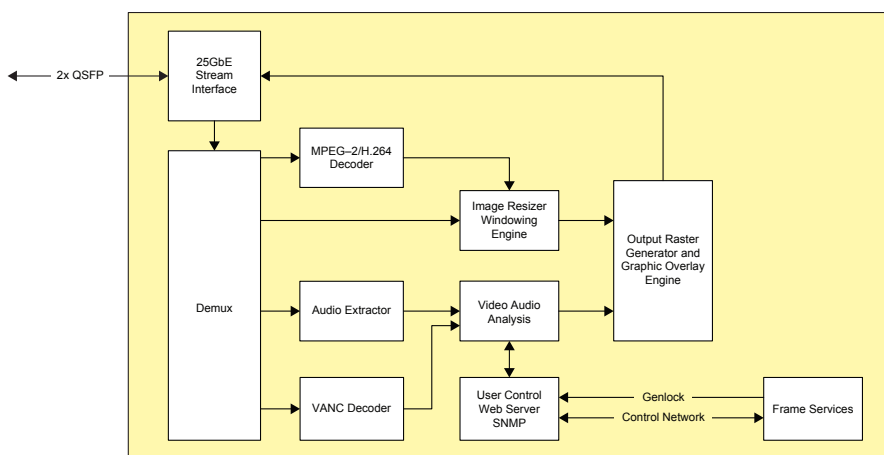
2x QSFP

25GbE Stream Interface

Demux

MPEG–2/H.264 Decoder

Image Resizer Windowing Engine

Output Raster Generator and Graphic Overlay Engine

Audio Extractor

Video Audio Analysis

VANC Decoder

User Control Web Server SNMP

Genlock

Control Network

Frame Services